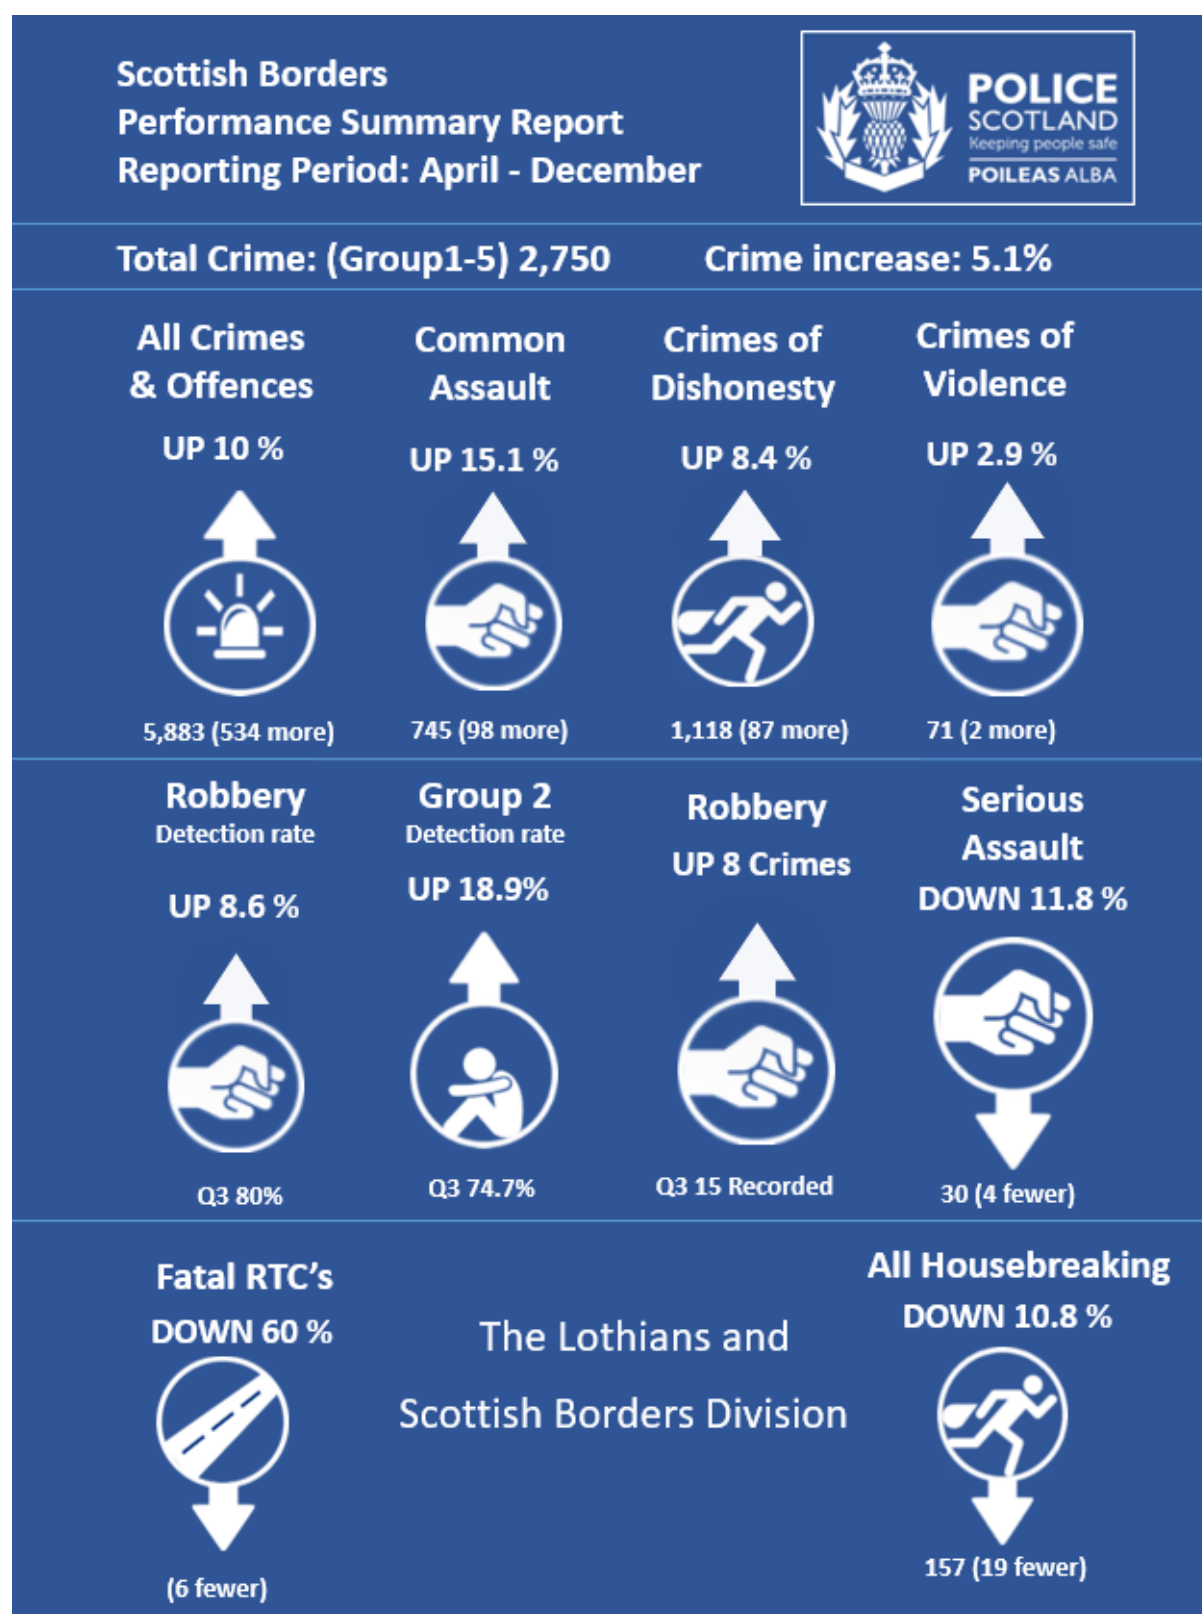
Scottish Borders
Performance Summary Report
Reporting Period: April - December

POLICE SCOTLAND
Keeping people safe
POILEAS ALBA

Total Crime: (Group1-5) 2,750

Crime increase: 5.1%

All Crimes & Offences
UP 10 %
5,883 (534 more)

Common Assault
UP 15.1 %
745 (98 more)

Crimes of Dishonesty
UP 8.4 %
1,118 (87 more)

Crimes of Violence
UP 2.9 %
71 (2 more)

Robbery
Detection rate
UP 8.6 %
Q3 80%

Group 2
Detection rate
UP 18.9%
Q3 74.7%

Robbery
UP 8 Crimes
Q3 15 Recorded

Serious Assault
DOWN 11.8 %
30 (4 fewer)

Fatal RTC's
DOWN 60 %
(6 fewer)

The Lothians and
Scottish Borders Division

All Housebreaking
DOWN 10.8 %
157 (19 fewer)